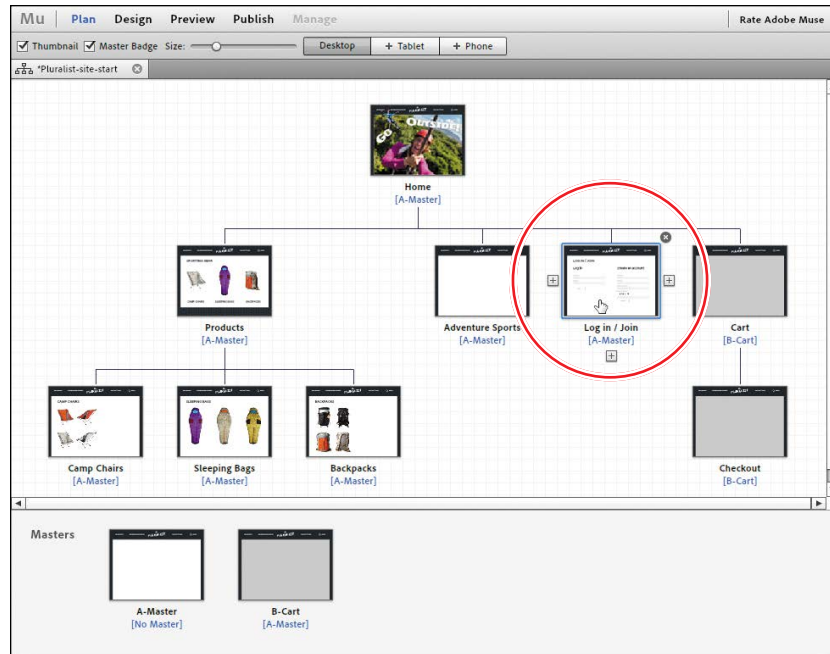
Mu Plan Design Preview Publish Manage Rate Adobe Muse

Thumbnail Master Badge Size: Desktop + Tablet + Phone

*Pluralist-site-start

Home
[A-Master]

Products
[A-Master]

Adventure Sports
[A-Master]

Log in / Join
[A-Master]

Cart
[B-Cart]

Camp Chairs
[A-Master]

Sleeping Bags
[A-Master]

Backpacks
[A-Master]

Checkout
[B-Cart]

Masters

A-Master
[No Master]

B-Cart
[A-Master]